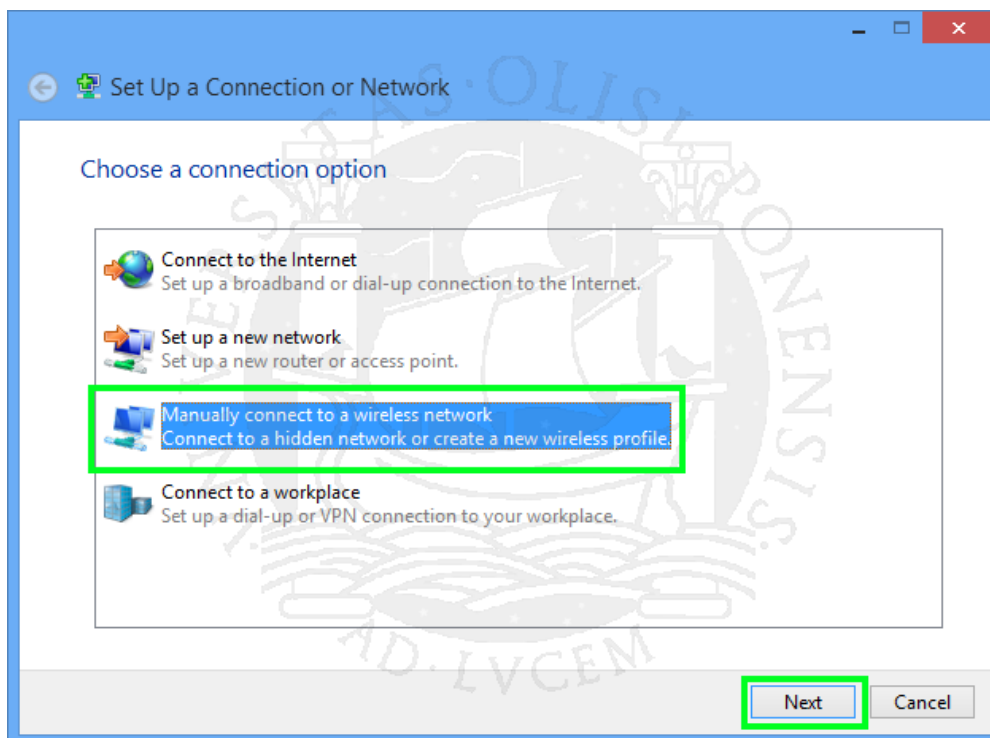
Set Up a Connection or Network

Choose a connection option

Connect to the Internet
Set up a broadband or dial-up connection to the Internet.

Set up a new network
Set up a new router or access point.

Manually connect to a wireless network
Connect to a hidden network or create a new wireless profile.

Connect to a workplace
Set up a dial-up or VPN connection to your workplace.

AS · OLISIPONENSIS · AD · LVCEM

Next
Cancel